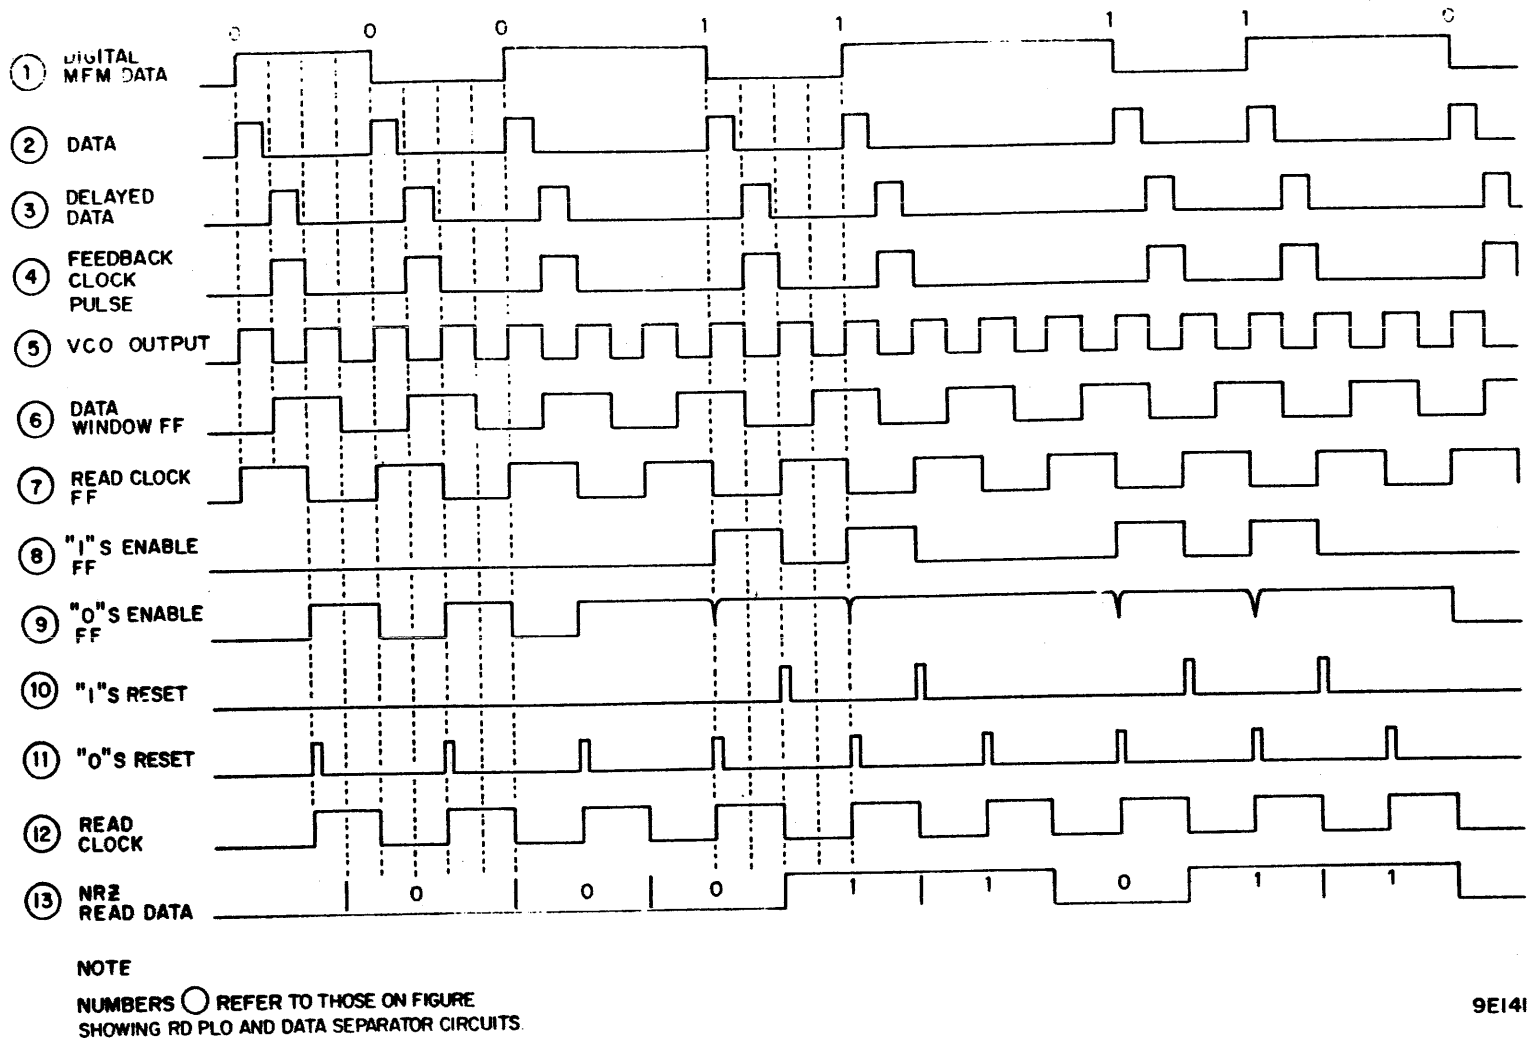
0 0 0 1 1 1 1 0

(1) DIGITAL MFM DATA

(2) DATA

(3) DELAYED DATA

(4) FEEDBACK CLOCK PULSE

(5) VCO OUTPUT

(6) DATA WINDOW FF

(7) READ CLOCK FF

(8) "1"S ENABLE FF

(9) "0"S ENABLE FF

(10) "1"S RESET

(11) "0"S RESET

(12) READ CLOCK

(13) NRZ READ DATA

0 0 0 1 1 0 1 1

NOTE

NUMBERS ○ REFER TO THOSE ON FIGURE SHOWING RD PLO AND DATA SEPARATOR CIRCUITS.

9E141